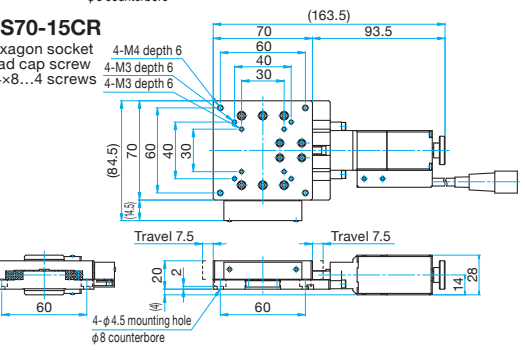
$\phi$8 counterbore

S70-15CR

xagon socket
ad cap screw
×8…4 screws

4-M4 depth 6
4-M3 depth 6
4-M3 depth 6

(163.5)
70
93.5
60
40
30

(84.5)
70
60
40
30
(4.5)

Travel 7.5
Travel 7.5

20
2
(4)
60
60
14
28

4-$\phi$4.5 mounting hole
$\phi$8 counterbore